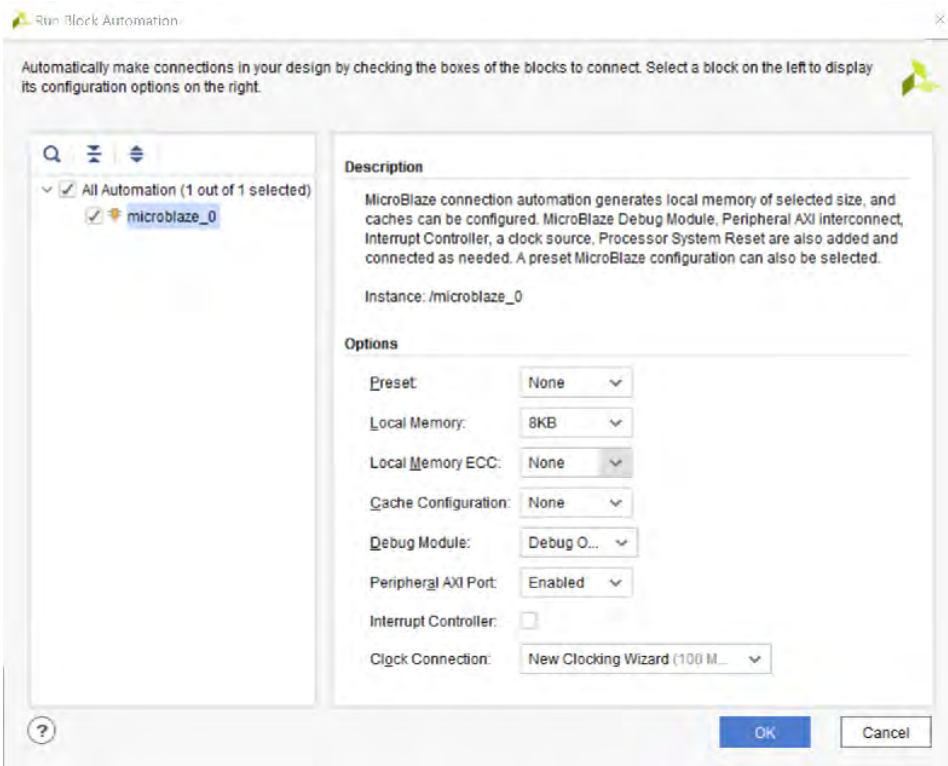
Run Block Automation

Automatically make connections in your design by checking the boxes of the blocks to connect. Select a block on the left to display its configuration options on the right.

All Automation (1 out of 1 selected)
microblaze_0

Description

MicroBlaze connection automation generates local memory of selected size, and caches can be configured. MicroBlaze Debug Module, Peripheral AXI interconnect, Interrupt Controller, a clock source, Processor System Reset are also added and connected as needed. A preset MicroBlaze configuration can also be selected.

Instance: /microblaze_0

Options

| | |
|---|---|
| Preset: | None |
| Local Memory: | 8KB |
| Local Memory ECC: | None |
| Cache Configuration: | None |
| Debug Module: | Debug O... |
| Peripheral AXI Port: | Enabled |
| Interrupt Controller: | |
| Clock Connection: | New Clocking Wizard (100 M... |

?
OK
Cancel